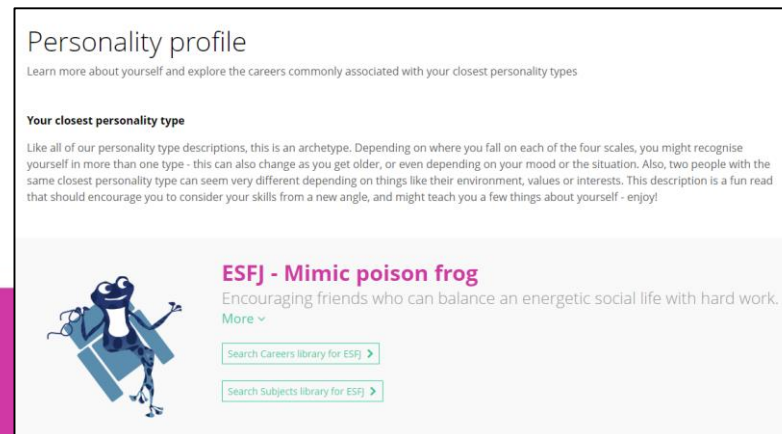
Personality profile

Learn more about yourself and explore the careers commonly associated with your closest personality types

Your closest personality type

Like all of our personality type descriptions, this is an archetype. Depending on where you fall on each of the four scales, you might recognise yourself in more than one type - this can also change as you get older, or even depending on your mood or the situation. Also, two people with the same closest personality type can seem very different depending on things like their environment, values or interests. This description is a fun read that should encourage you to consider your skills from a new angle, and might teach you a few things about yourself - enjoy!

ESFJ - Mimic poison frog

Encouraging friends who can balance an energetic social life with hard work.

More ˅

Search Careers library for ESFJ >

Search Subjects library for ESFJ >